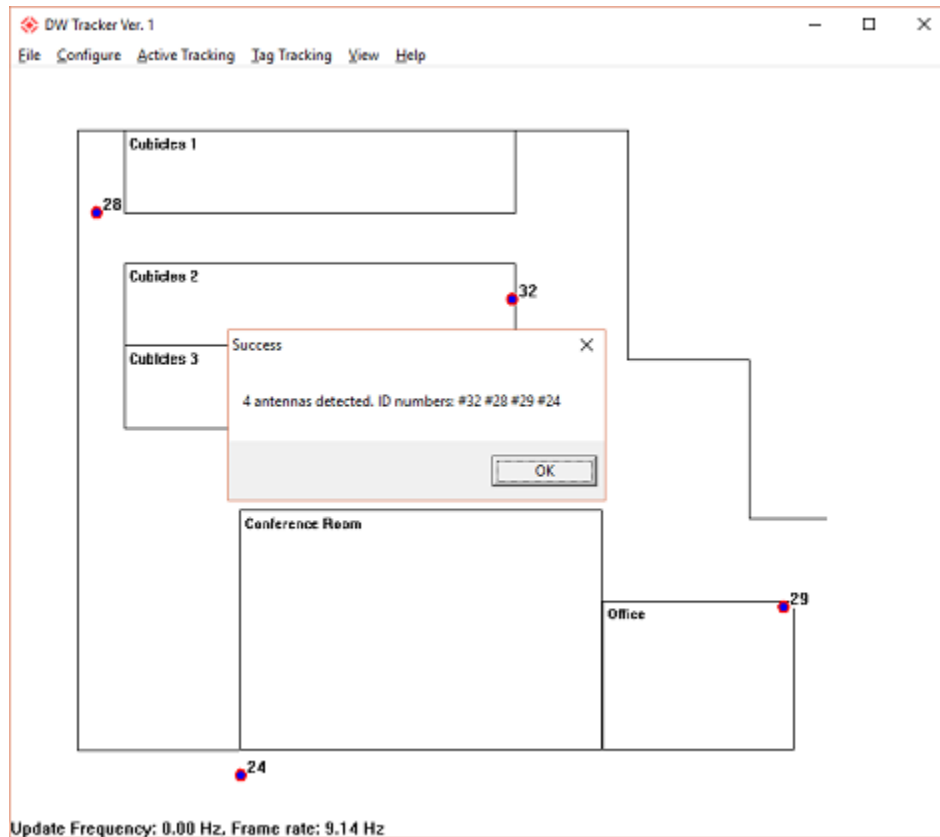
DW Tracker Ver. 1

File Configure Active Tracking Tag Tracking View Help

Cubicles 1

28

Cubicles 2

32

Cubicles 3

Success

4 antennas detected. ID numbers: #32 #28 #29 #24

OK

Conference Room

Office

29

24

Update Frequency: 0.00 Hz, Frame rate: 9.14 Hz